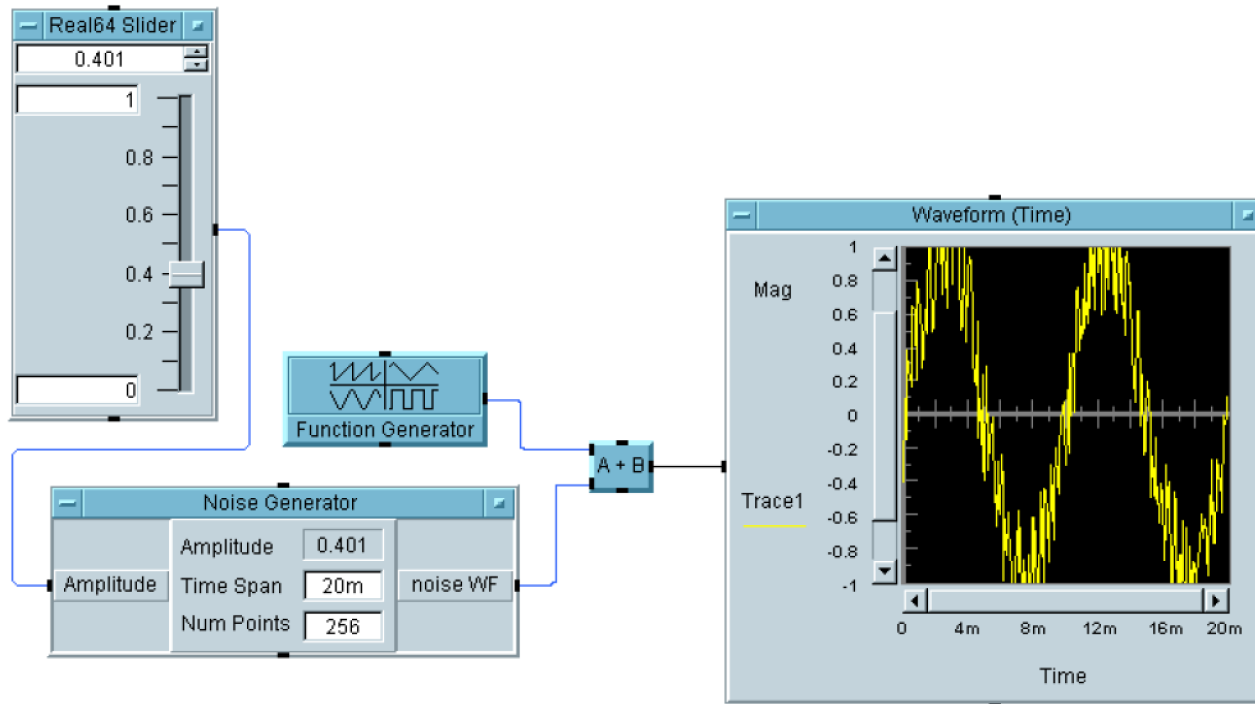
Real64 Slider

0.401

1

0.8

0.6

0.4

0.2

0

Function Generator

A + B

Noise Generator

Amplitude

Amplitude 0.401

Time Span 20m

Num Points 256

noise WF

Waveform (Time)

Mag

Trace1

1
0.8
0.6
0.4
0.2
0
-0.2
-0.4
-0.6
-0.8
-1

0 4m 8m 12m 16m 20m

Time